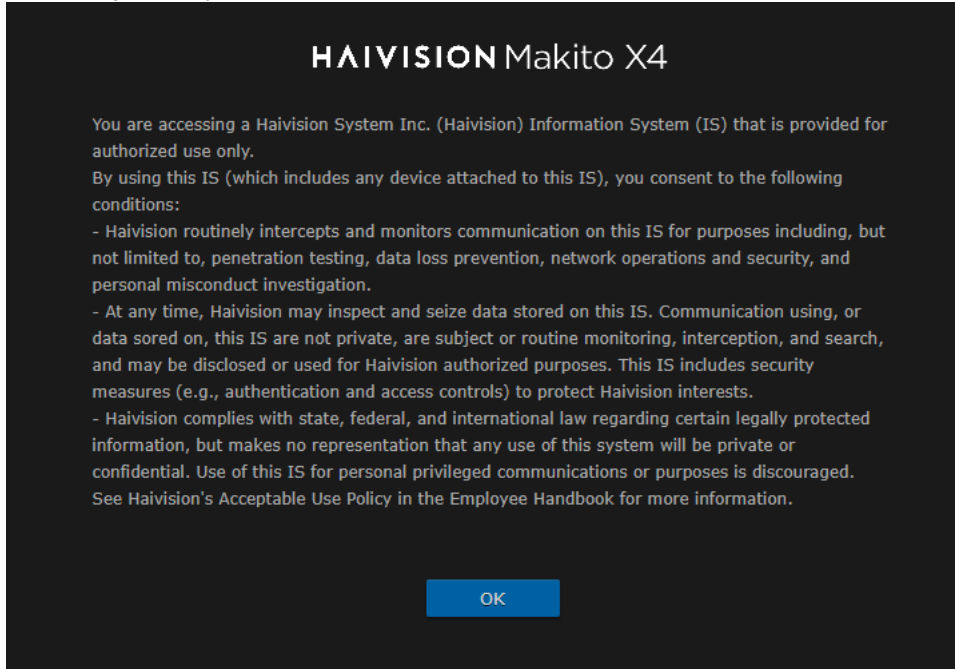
HAIVISION Makito X4

You are accessing a Haivision System Inc. (Haivision) Information System (IS) that is provided for authorized use only.
By using this IS (which includes any device attached to this IS), you consent to the following conditions:
- Haivision routinely intercepts and monitors communication on this IS for purposes including, but not limited to, penetration testing, data loss prevention, network operations and security, and personal misconduct investigation.
- At any time, Haivision may inspect and seize data stored on this IS. Communication using, or data sored on, this IS are not private, are subject or routine monitoring, interception, and search, and may be disclosed or used for Haivision authorized purposes. This IS includes security measures (e.g., authentication and access controls) to protect Haivision interests.
- Haivision complies with state, federal, and international law regarding certain legally protected information, but makes no representation that any use of this system will be private or confidential. Use of this IS for personal privileged communications or purposes is discouraged. See Haivision's Acceptable Use Policy in the Employee Handbook for more information.

OK